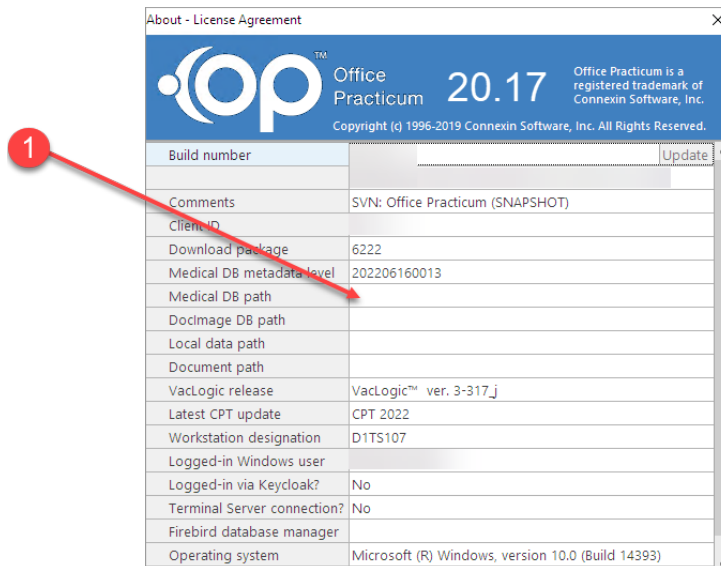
About - License Agreement

1

OP™ Office Practicum 20.17 Office Practicum is a registered trademark of Connexin Software, Inc.

Copyright (c) 1996-2019 Connexin Software, Inc. All Rights Reserved.

| | |
|---|---|
| Build number | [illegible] Update |
| | |
| Comments | SVN: Office Practicum (SNAPSHOT) |
| Client ID | |
| Download package | 6222 |
| Medical DB metadata level | 202206160013 |
| Medical DB path | |
| DocImage DB path | |
| Local data path | |
| Document path | |
| VacLogic release | VacLogic™ ver. 3-317_j |
| Latest CPT update | CPT 2022 |
| Workstation designation | D1TS107 |
| Logged-in Windows user | |
| Logged-in via Keycloak? | No |
| Terminal Server connection? | No |
| Firebird database manager | |
| Operating system | Microsoft (R) Windows, version 10.0 (Build 14393) |